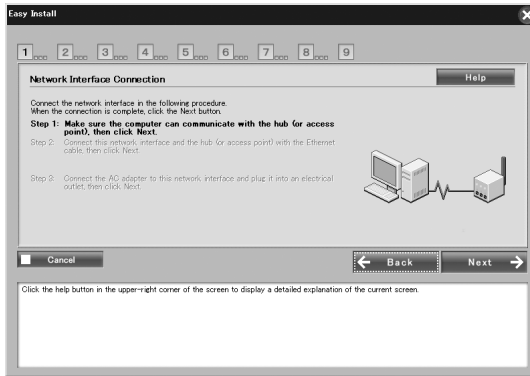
Easy Install

1 2 3 4 5 6 7 8 9

Network Interface Connection

Help

Connect the network interface in the following procedure.
When the connection is complete, click the Next button.

Step 1: Make sure the computer can communicate with the hub (or access point), then click Next.

Step 2: Connect this network interface and the hub (or access point) with the Ethernet cable, then click Next.

Step 3: Connect the AC adapter to this network interface and plug it into an electrical outlet, then click Next.

Cancel

Back

Next

Click the help button in the upper-right corner of the screen to display a detailed explanation of the current screen.